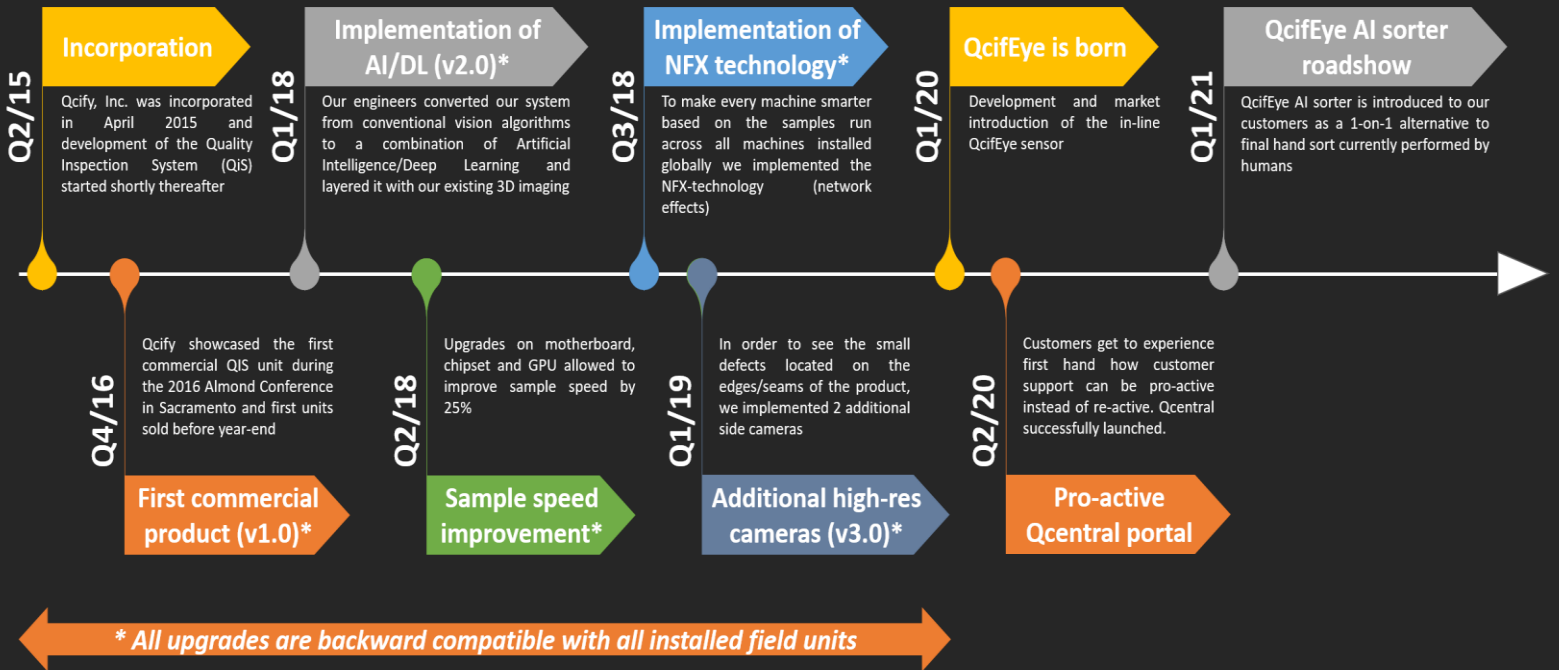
Q2/15
Incorporation
Qcify, Inc. was incorporated in April 2015 and development of the Quality Inspection System (QiS) started shortly thereafter

Q1/18
Implementation of AI/DL (v2.0)*
Our engineers converted our system from conventional vision algorithms to a combination of Artificial Intelligence/Deep Learning and layered it with our existing 3D imaging

Q3/18
Implementation of NFX technology*
To make every machine smarter based on the samples run across all machines installed globally we implemented the NFX-technology (network effects)

Q1/20
QcifEye is born
Development and market introduction of the in-line QcifEye sensor

Q1/21
QcifEye AI sorter roadshow
QcifEye AI sorter is introduced to our customers as a 1-on-1 alternative to final hand sort currently performed by humans

Q4/16
Qcify showcased the first commercial QIS unit during the 2016 Almond Conference in Sacramento and first units sold before year-end
First commercial product (v1.0)*

Q2/18
Upgrades on motherboard, chipset and GPU allowed to improve sample speed by 25%
Sample speed improvement*

Q1/19
In order to see the small defects located on the edges/seams of the product, we implemented 2 additional side cameras
Additional high-res cameras (v3.0)*

Q2/20
Customers get to experience first hand how customer support can be pro-active instead of re-active. Qcentral successfully launched.
Pro-active Qcentral portal

* All upgrades are backward compatible with all installed field units